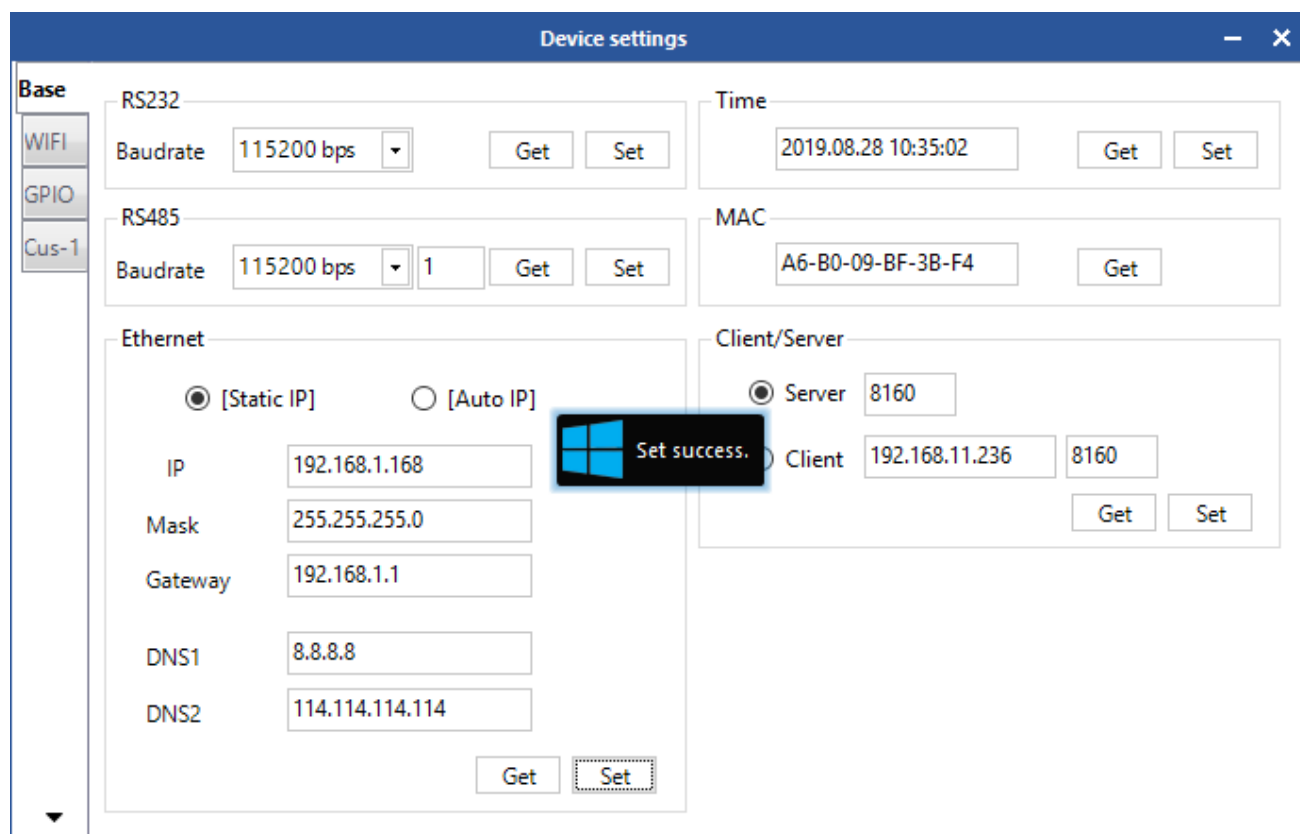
Device settings

Base
WIFI
GPIO
Cus-1

RS232
Baudrate 115200 bps Get Set

Time
2019.08.28 10:35:02 Get Set

RS485
Baudrate 115200 bps 1 Get Set

MAC
A6-B0-09-BF-3B-F4 Get

Ethernet
[Static IP] [Auto IP]
IP 192.168.1.168
Mask 255.255.255.0
Gateway 192.168.1.1
DNS1 8.8.8.8
DNS2 114.114.114.114
Get Set

Set success.

Client/Server
Server 8160
Client 192.168.11.236 8160
Get Set